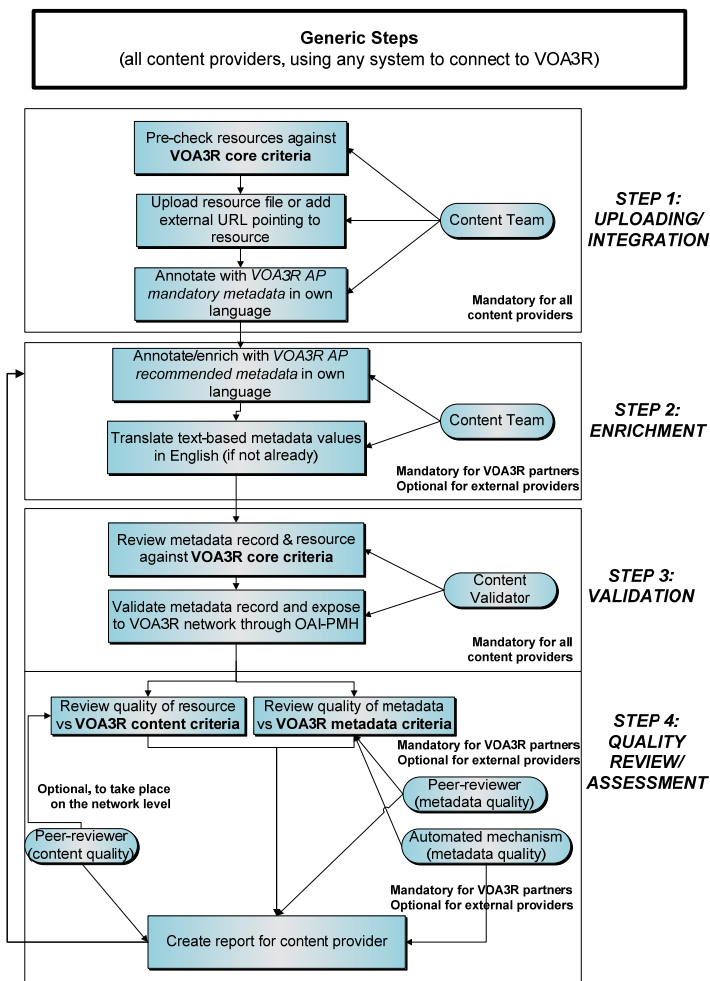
**Generic Steps**
(all content providers, using any system to connect to VOA3R)

Pre-check resources against **VOA3R core criteria**

Upload resource file or add external URL pointing to resource

Content Team

Annotate with *VOA3R AP mandatory metadata* in own language

Mandatory for all content providers

STEP 1: UPLOADING/ INTEGRATION

Annotate/enrich with *VOA3R AP recommended metadata* in own language

Content Team

Translate text-based metadata values in English (if not already)

Mandatory for VOA3R partners
Optional for external providers

STEP 2: ENRICHMENT

Review metadata record & resource against **VOA3R core criteria**

Content Validator

Validate metadata record and expose to VOA3R network through OAI-PMH

Mandatory for all content providers

STEP 3: VALIDATION

Review quality of resource vs **VOA3R content criteria**

Review quality of metadata vs **VOA3R metadata criteria**

Mandatory for VOA3R partners
Optional for external providers

STEP 4: QUALITY REVIEW/ ASSESSMENT

Optional, to take place on the network level

Peer-reviewer (metadata quality)

Peer-reviewer (content quality)

Automated mechanism (metadata quality)

Mandatory for VOA3R partners
Optional for external providers

Create report for content provider